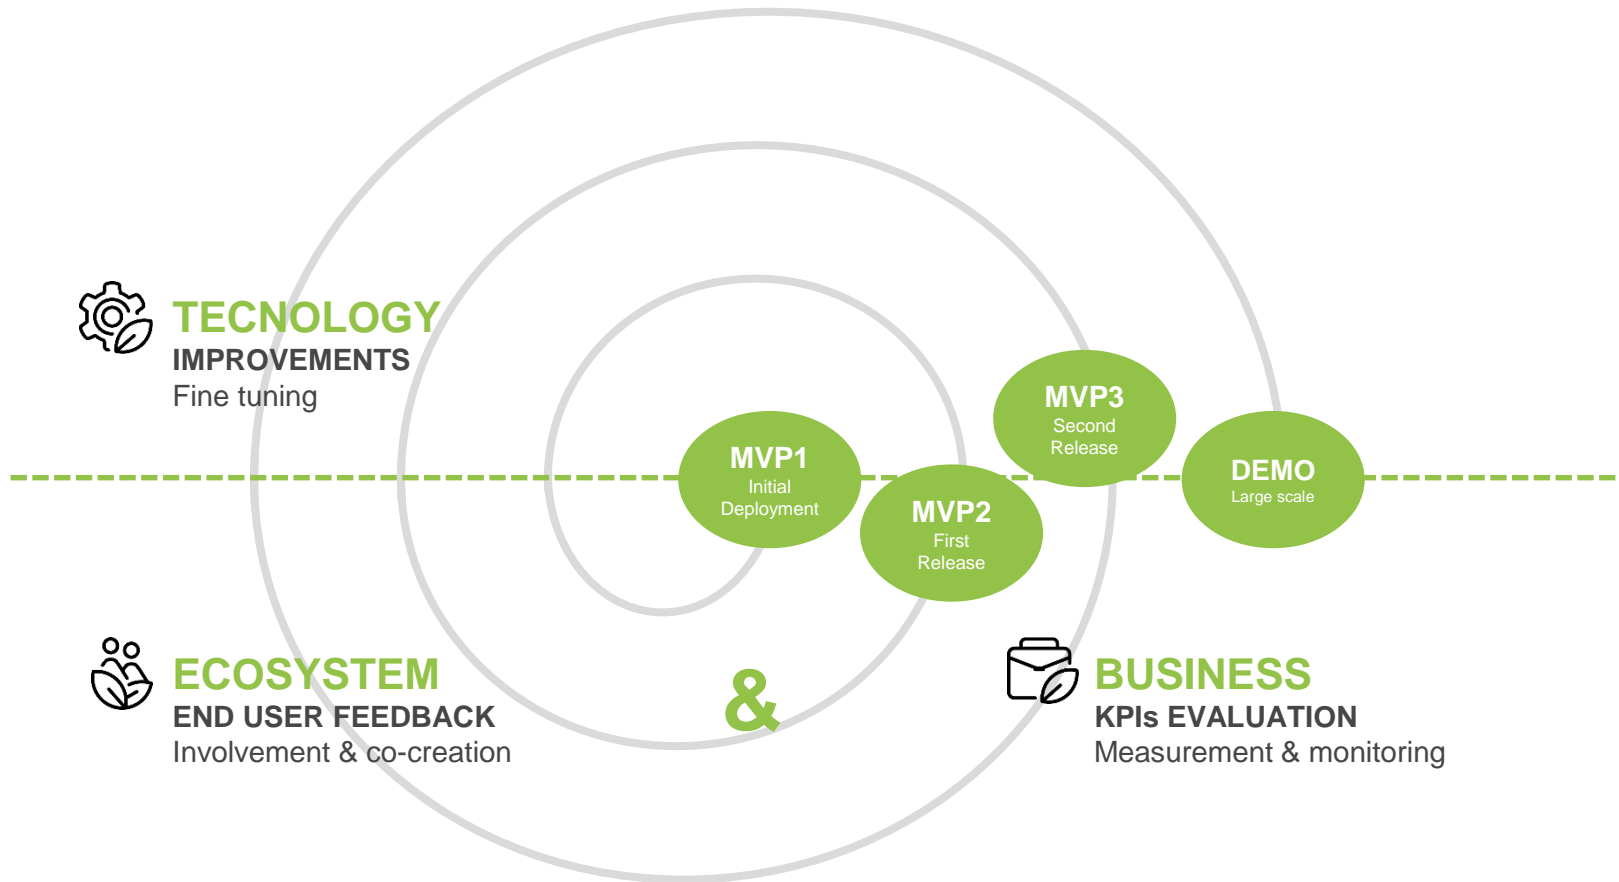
TECNOLOGY
IMPROVEMENTS
Fine tuning

MVP1
Initial Deployment

MVP2
First Release

MVP3
Second Release

DEMO
Large scale

ECOSYSTEM
END USER FEEDBACK
Involvement & co-creation

&

BUSINESS
KPIs EVALUATION
Measurement & monitoring